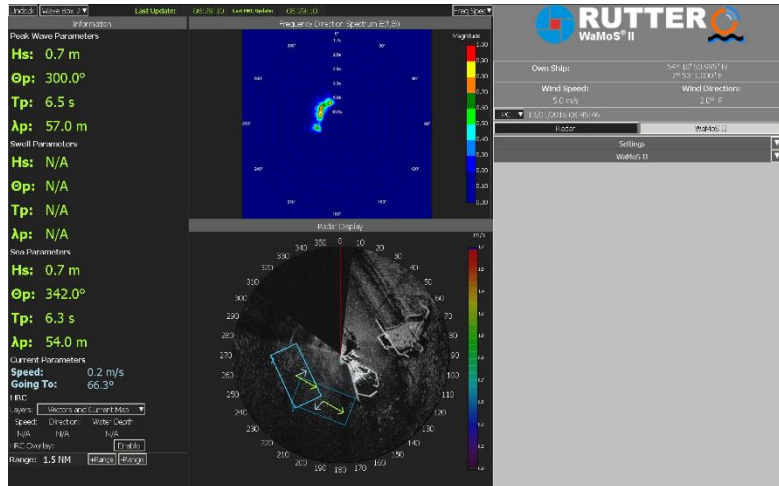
Undock Wave Box 1 ▼ Last Update: 08:29:10 Last HRC Update: 08:29:10 Freq Spec ▼

Information

Peak Wave Parameters

Hs: 0.7 m

Θp: 300.0°

Tp: 6.5 s

λp: 57.0 m

Swell Parameters

Hs: N/A

Θp: N/A

Tp: N/A

λp: N/A

Sea Parameters

Hs: 0.7 m

Θp: 342.0°

Tp: 6.3 s

λp: 54.0 m

Current Parameters

Speed: 0.2 m/s

Going To: 66.3°

HRC

Layers: Vectors and Current Mag ▼

Speed: N/A Direction: N/A Water Depth: N/A

HRC Overlay: Enable

Range: 1.5 NM -Range +Range

Frequency Direction Spectrum E(f,θ)

Magnitude

Radar Display

m/s

350 0 10 20 30 40 50 60 70 80 90 100 110 120 130 140 150 160 170 180 190 200 210 220 230 240 250 260 270 280 290 300 310 320 330 340

RUTTER

WaMoS® II

Own Ship: 54° 10' 50.955' N 7° 53' 1.000' E

Wind Speed: 5.0 m/s

Wind Direction: 2.0° R

RC ▼ 13/01/2016 08:45:46

Radar WaMoS II

Settings

WaMoS II